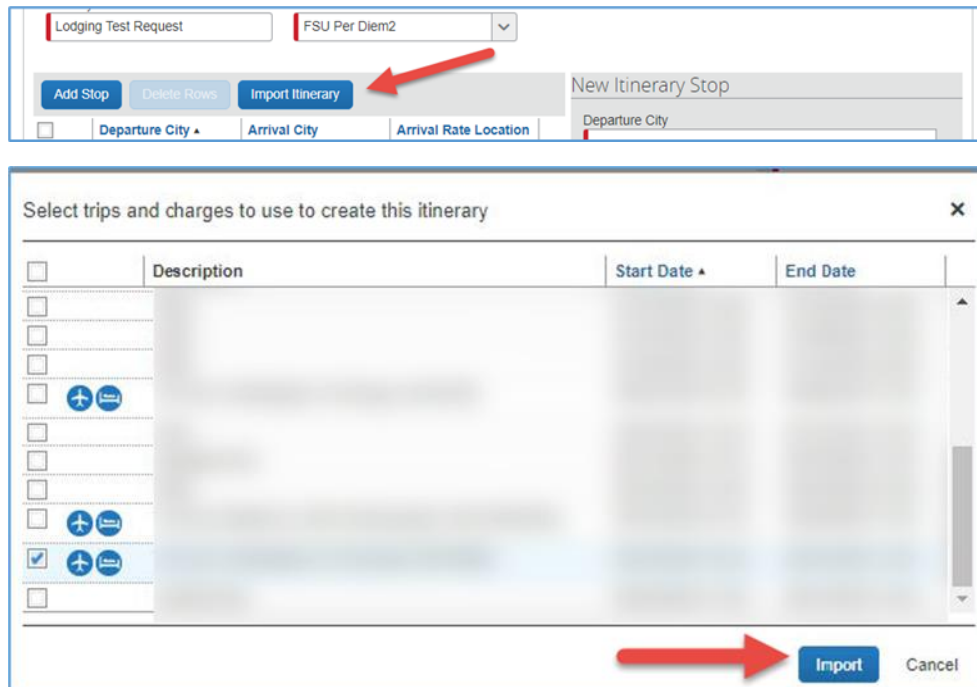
Lodging Test Request

FSU Per Diem2

Add Stop Delete Rows Import Itinerary

New Itinerary Stop

Departure City

| | Departure City ▲ | Arrival City | Arrival Rate Location |
|---|---|---|---|

Select trips and charges to use to create this itinerary ×

| | Description | Start Date ▲ | End Date |
|---|---|---|---|
| | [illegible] | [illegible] | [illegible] |
| | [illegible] | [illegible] | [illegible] |
| | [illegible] | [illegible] | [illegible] |
| | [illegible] | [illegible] | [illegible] |
| | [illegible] | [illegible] | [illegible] |
| | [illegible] | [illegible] | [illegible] |
| | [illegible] | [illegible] | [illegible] |
| | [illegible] | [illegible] | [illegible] |
| | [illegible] | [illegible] | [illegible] |
| | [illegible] | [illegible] | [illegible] |

Import Cancel